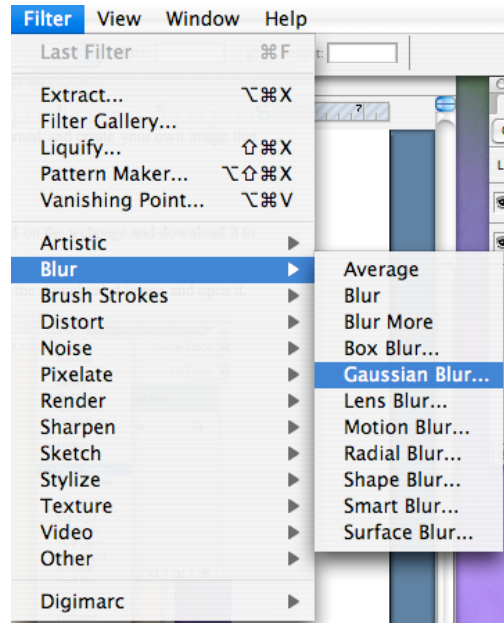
Filter View Window Help

Last Filter ⌘F

Extract... ⌥⌘X
Filter Gallery...
Liquify... ⇧⌘X
Pattern Maker... ⌥⇧⌘X
Vanishing Point... ⌥⌘V

Artistic
Blur
Brush Strokes
Distort
Noise
Pixelate
Render
Sharpen
Sketch
Stylize
Texture
Video
Other

Digimarc

Average
Blur
Blur More
Box Blur...
Gaussian Blur...
Lens Blur...
Motion Blur...
Radial Blur...
Shape Blur...
Smart Blur...
Surface Blur...